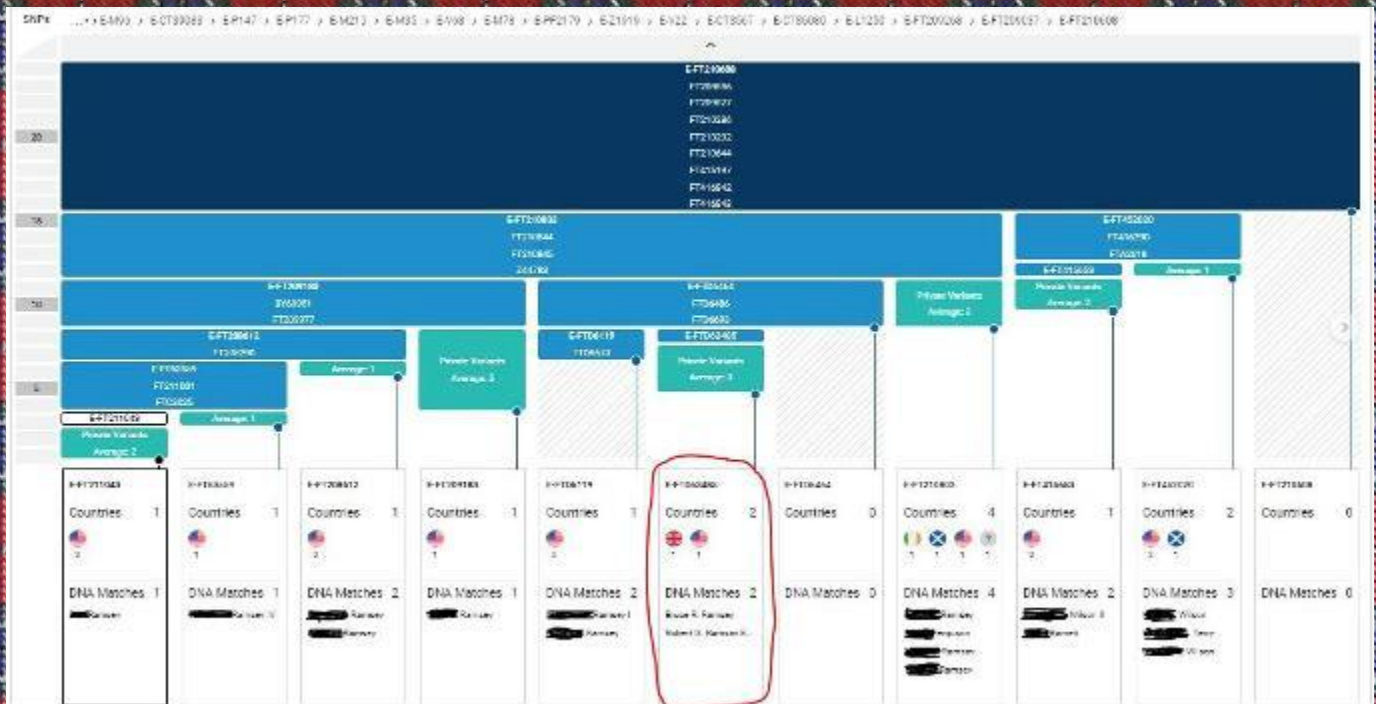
SNPs ... > E-M96 > E-CTS9083 > E-P147 > E-P177 > E-M213 > E-M35 > E-V68 > E-M78 > E-PF2179 > E-Z1919 > E-V22 > E-CTS607 > E-CTS6080 > E-L1230 > E-FT209268 > E-FT209357 > E-FT210808

20

15

10

5

E-FT210808
FT209696
FT209927
FT210380
FT210232
FT210644
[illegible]
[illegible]
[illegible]

E-FT210802
FT210844
FT210845
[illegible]

E-FT452020
FT436290
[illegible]

E-FT315650
Average: 1

E-FT209180
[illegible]
FT209977

E-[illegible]
FT36486
FT36690

Private Variants
Average: 2

Private Variants
Average: 2

E-FT209612
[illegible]

Private Variants
Average: 3

E-FT36119
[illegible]

E-FT362400

Average: 1

Private Variants
Average: 3

E-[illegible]
FT211081
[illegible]

E-FT211049

Average: 1

Private Variants
Average: 2

E-FT211049
Countries 1
1
DNA Matches 1
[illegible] Ramsey

E-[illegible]
Countries 1
1
DNA Matches 1
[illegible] Ramsey V

E-FT209612
Countries 1
2
DNA Matches 2
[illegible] Ramsey
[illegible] Ramsey

E-FT209180
Countries 1
1
DNA Matches 1
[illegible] Ramsey

E-FT36119
Countries 1
2
DNA Matches 2
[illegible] Ramsey I
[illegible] Ramsey

E-FT362400
Countries 2
1 1
DNA Matches 2
Bruce R. Ramsey
Robert D. Ramsey K.

E-FT36242
Countries 0
DNA Matches 0

E-FT210802
Countries 4
1 1 1 1
DNA Matches 4
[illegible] Ramsey
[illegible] Ferguson
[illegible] Ramsey
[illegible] Ramsey

E-FT315650
Countries 1
2
DNA Matches 2
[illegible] Wilson II
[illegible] Barrett

E-FT452020
Countries 2
2 1
DNA Matches 3
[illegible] Wilson
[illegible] Terry
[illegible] Wilson

E-FT210808
Countries 0
DNA Matches 0